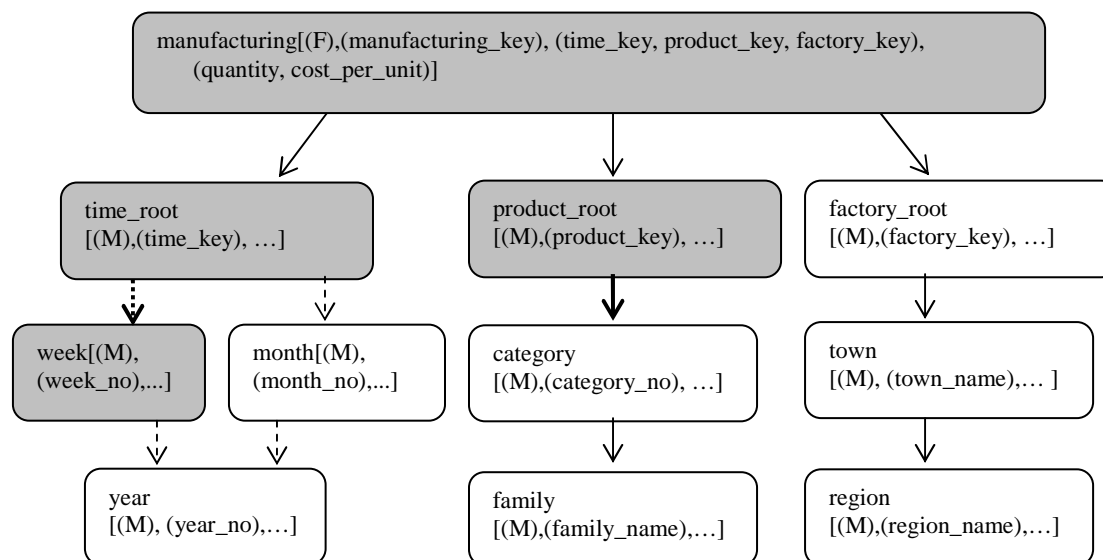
manufacturing[(F),(manufacturing_key), (time_key, product_key, factory_key), (quantity, cost_per_unit)]

time_root
[(M),(time_key), …]

product_root
[(M),(product_key), …]

factory_root
[(M),(factory_key), …]

week[(M), (week_no),...]

month[(M), (month_no),...]

category
[(M),(category_no), …]

town
[(M), (town_name),… ]

year
[(M), (year_no),…]

family
[(M),(family_name),…]

region
[(M),(region_name),…]